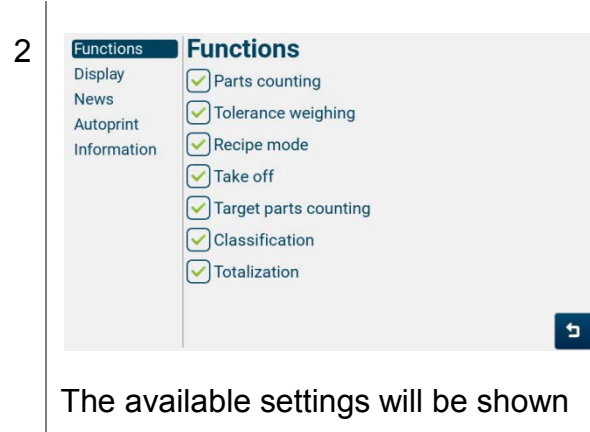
2

Functions
Display
News
Autoprint
Information

Functions
Parts counting
Tolerance weighing
Recipe mode
Take off
Target parts counting
Classification
Totalization

The available settings will be shown